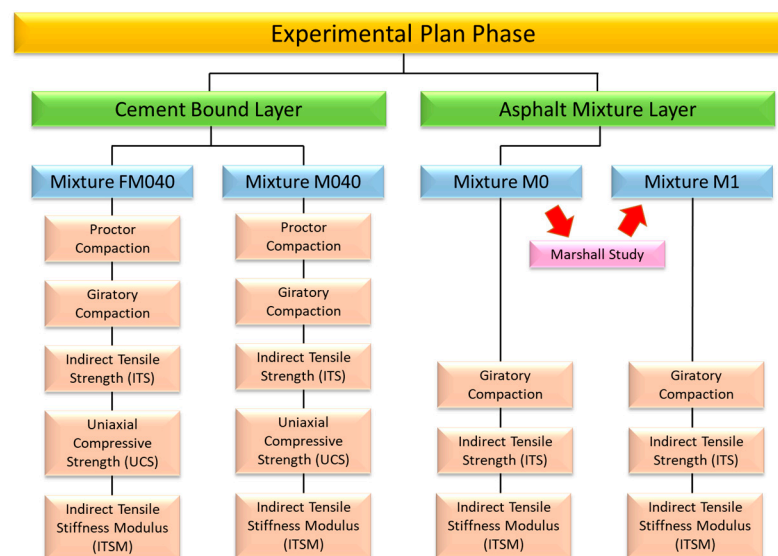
Experimental Plan Phase

Cement Bound Layer

Asphalt Mixture Layer

Mixture FM040

Proctor Compaction

Giratory Compaction

Indirect Tensile Strength (ITS)

Uniaxial Compressive Strength (UCS)

Indirect Tensile Stiffness Modulus (ITSM)

Mixture M040

Proctor Compaction

Giratory Compaction

Indirect Tensile Strength (ITS)

Uniaxial Compressive Strength (UCS)

Indirect Tensile Stiffness Modulus (ITSM)

Mixture M0

Marshall Study

Giratory Compaction

Indirect Tensile Strength (ITS)

Indirect Tensile Stiffness Modulus (ITSM)

Mixture M1

Giratory Compaction

Indirect Tensile Strength (ITS)

Indirect Tensile Stiffness Modulus (ITSM)